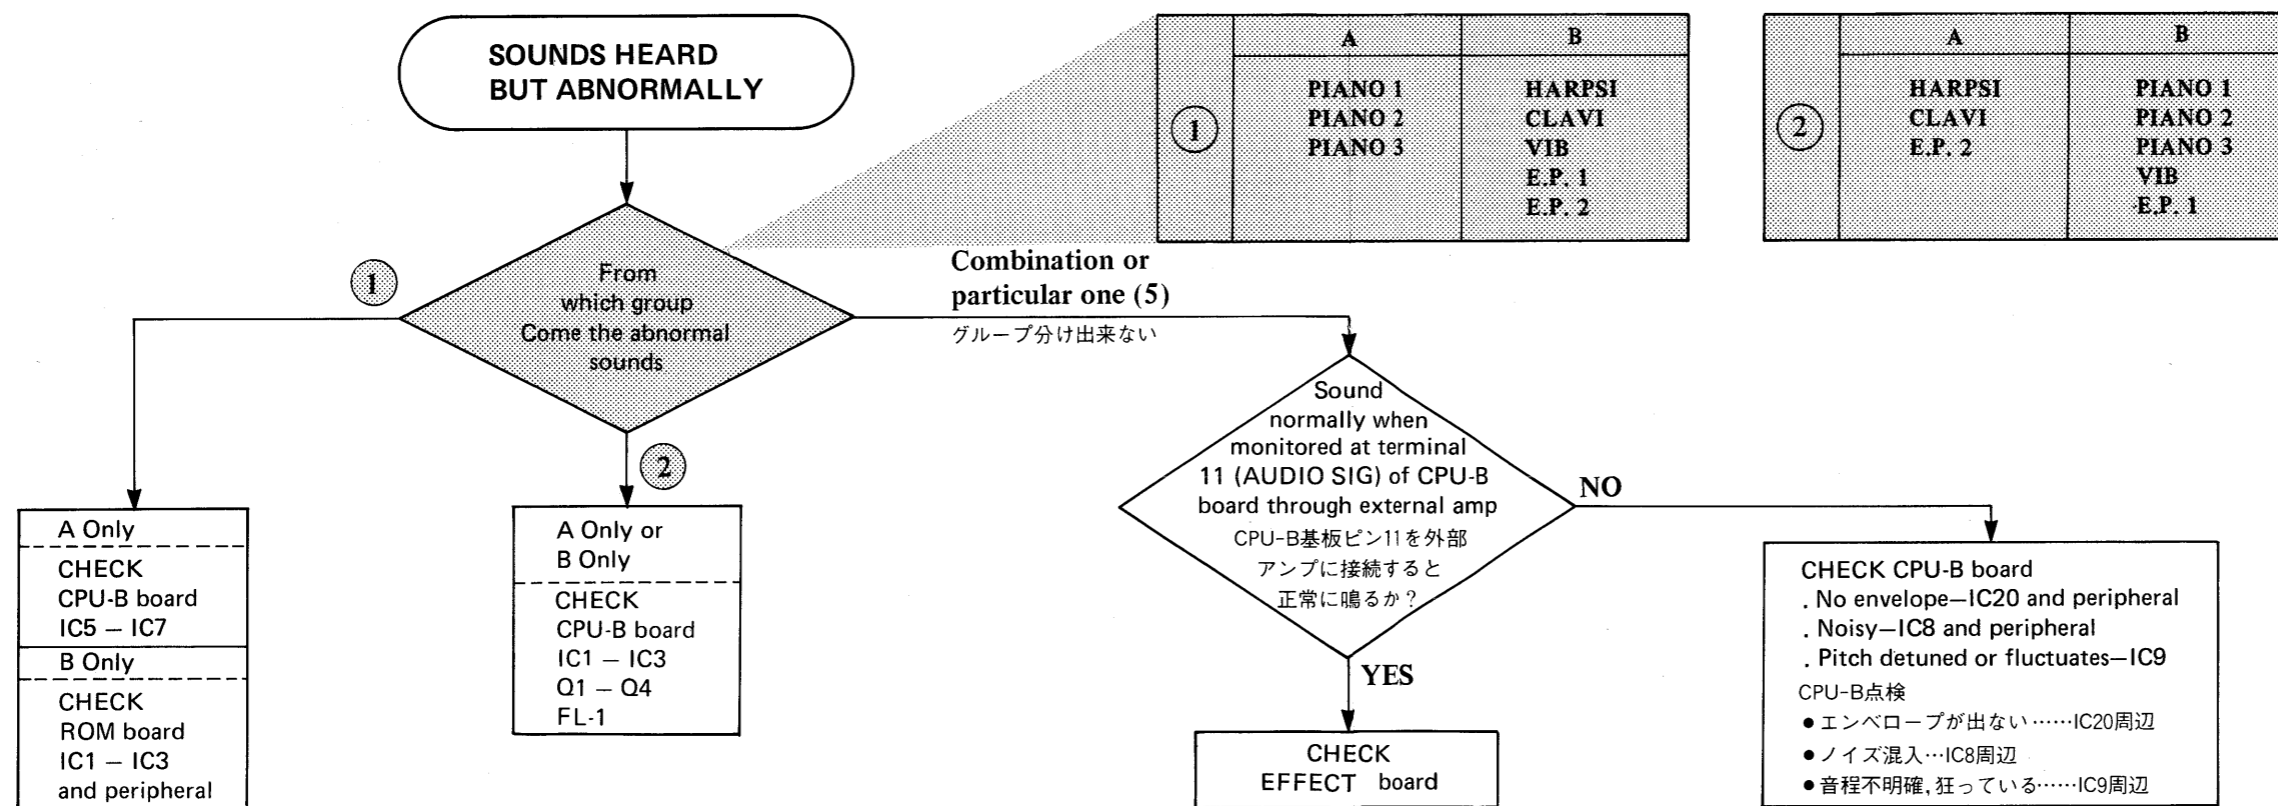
SOUNDS HEARD BUT ABNORMALLY

| | A | B |
|---|---|---|
| 1 | PIANO 1<br>PIANO 2<br>PIANO 3 | HARPSI<br>CLAVI<br>VIB<br>E.P. 1<br>E.P. 2 |

| | A | B |
|---|---|---|
| 2 | HARPSI<br>CLAVI<br>E.P. 2 | PIANO 1<br>PIANO 2<br>PIANO 3<br>VIB<br>E.P. 1 |

From which group Come the abnormal sounds

1

Combination or particular one (5)
グループ分け出来ない

2

A Only
CHECK
CPU-B board
IC5 – IC7
B Only
CHECK
ROM board
IC1 – IC3
and peripheral

A Only or
B Only
CHECK
CPU-B board
IC1 – IC3
Q1 – Q4
FL-1

Sound normally when monitored at terminal 11 (AUDIO SIG) of CPU-B board through external amp
CPU-B基板ピン11を外部アンプに接続すると正常に鳴るか？

NO

YES

CHECK
EFFECT board

CHECK CPU-B board
. No envelope—IC20 and peripheral
. Noisy—IC8 and peripheral
. Pitch detuned or fluctuates—IC9
CPU-B点検
●エンベロープが出ない……IC20周辺
●ノイズ混入…IC8周辺
●音程不明確, 狂っている……IC9周辺